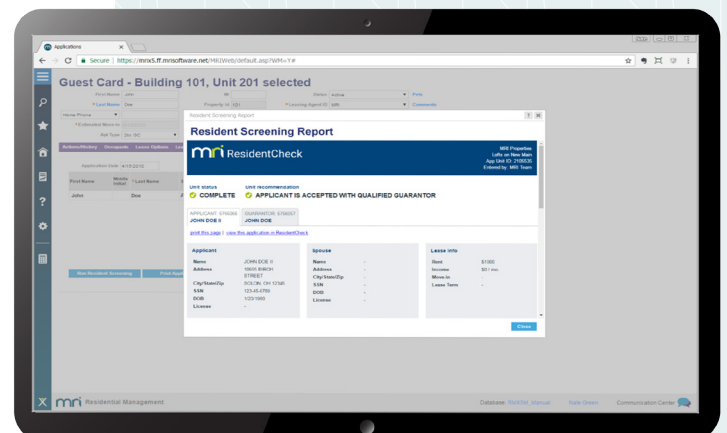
Applications

Secure | https://mrix5.ff.mrisoftware.net/MRIWeb/default.asp?WM=Y#

Guest Card - Building 101, Unit 201 selected

First Name John

* Last Name Doe

Home Phone

* Estimated Move In

Ref Type

Status Active

Property Id 101

* Leasing Agent ID

Print

Comments

Actions/History Occupants Lease Options

Application Date 4/15/2015

First Name | Middle Initial | * Last Name
John | | Doe

Run Resident Screening

Resident Screening Report

Resident Screening Report

mri ResidentCheck

MRI Properties
Lofts on New Main
App Unit ID: 2105535
Entered by: MRI Team

Unit status
COMPLETE

Unit recommendation
APPLICANT IS ACCEPTED WITH QUALIFIED GUARANTOR

APPLICANT 6798064
JOHN DOE II

GUARANTOR 6798267
JOHN DOE

print this page | view this application in ResidentCheck

Applicant
Name JOHN DOE II
Address 10605 BIRCH STREET
City/State/Zip SOLON, OH 12345
SSN 123-45-6789
DOB 1/23/1990
License -

Spouse
Name -
Address -
City/State/Zip -
SSN -
DOB -
License -

Lease Info
Rent $1000
Income $0 / mo.
Move-in -
Lease Term -

Close

mri Residential Management

Database: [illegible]

Communication Center